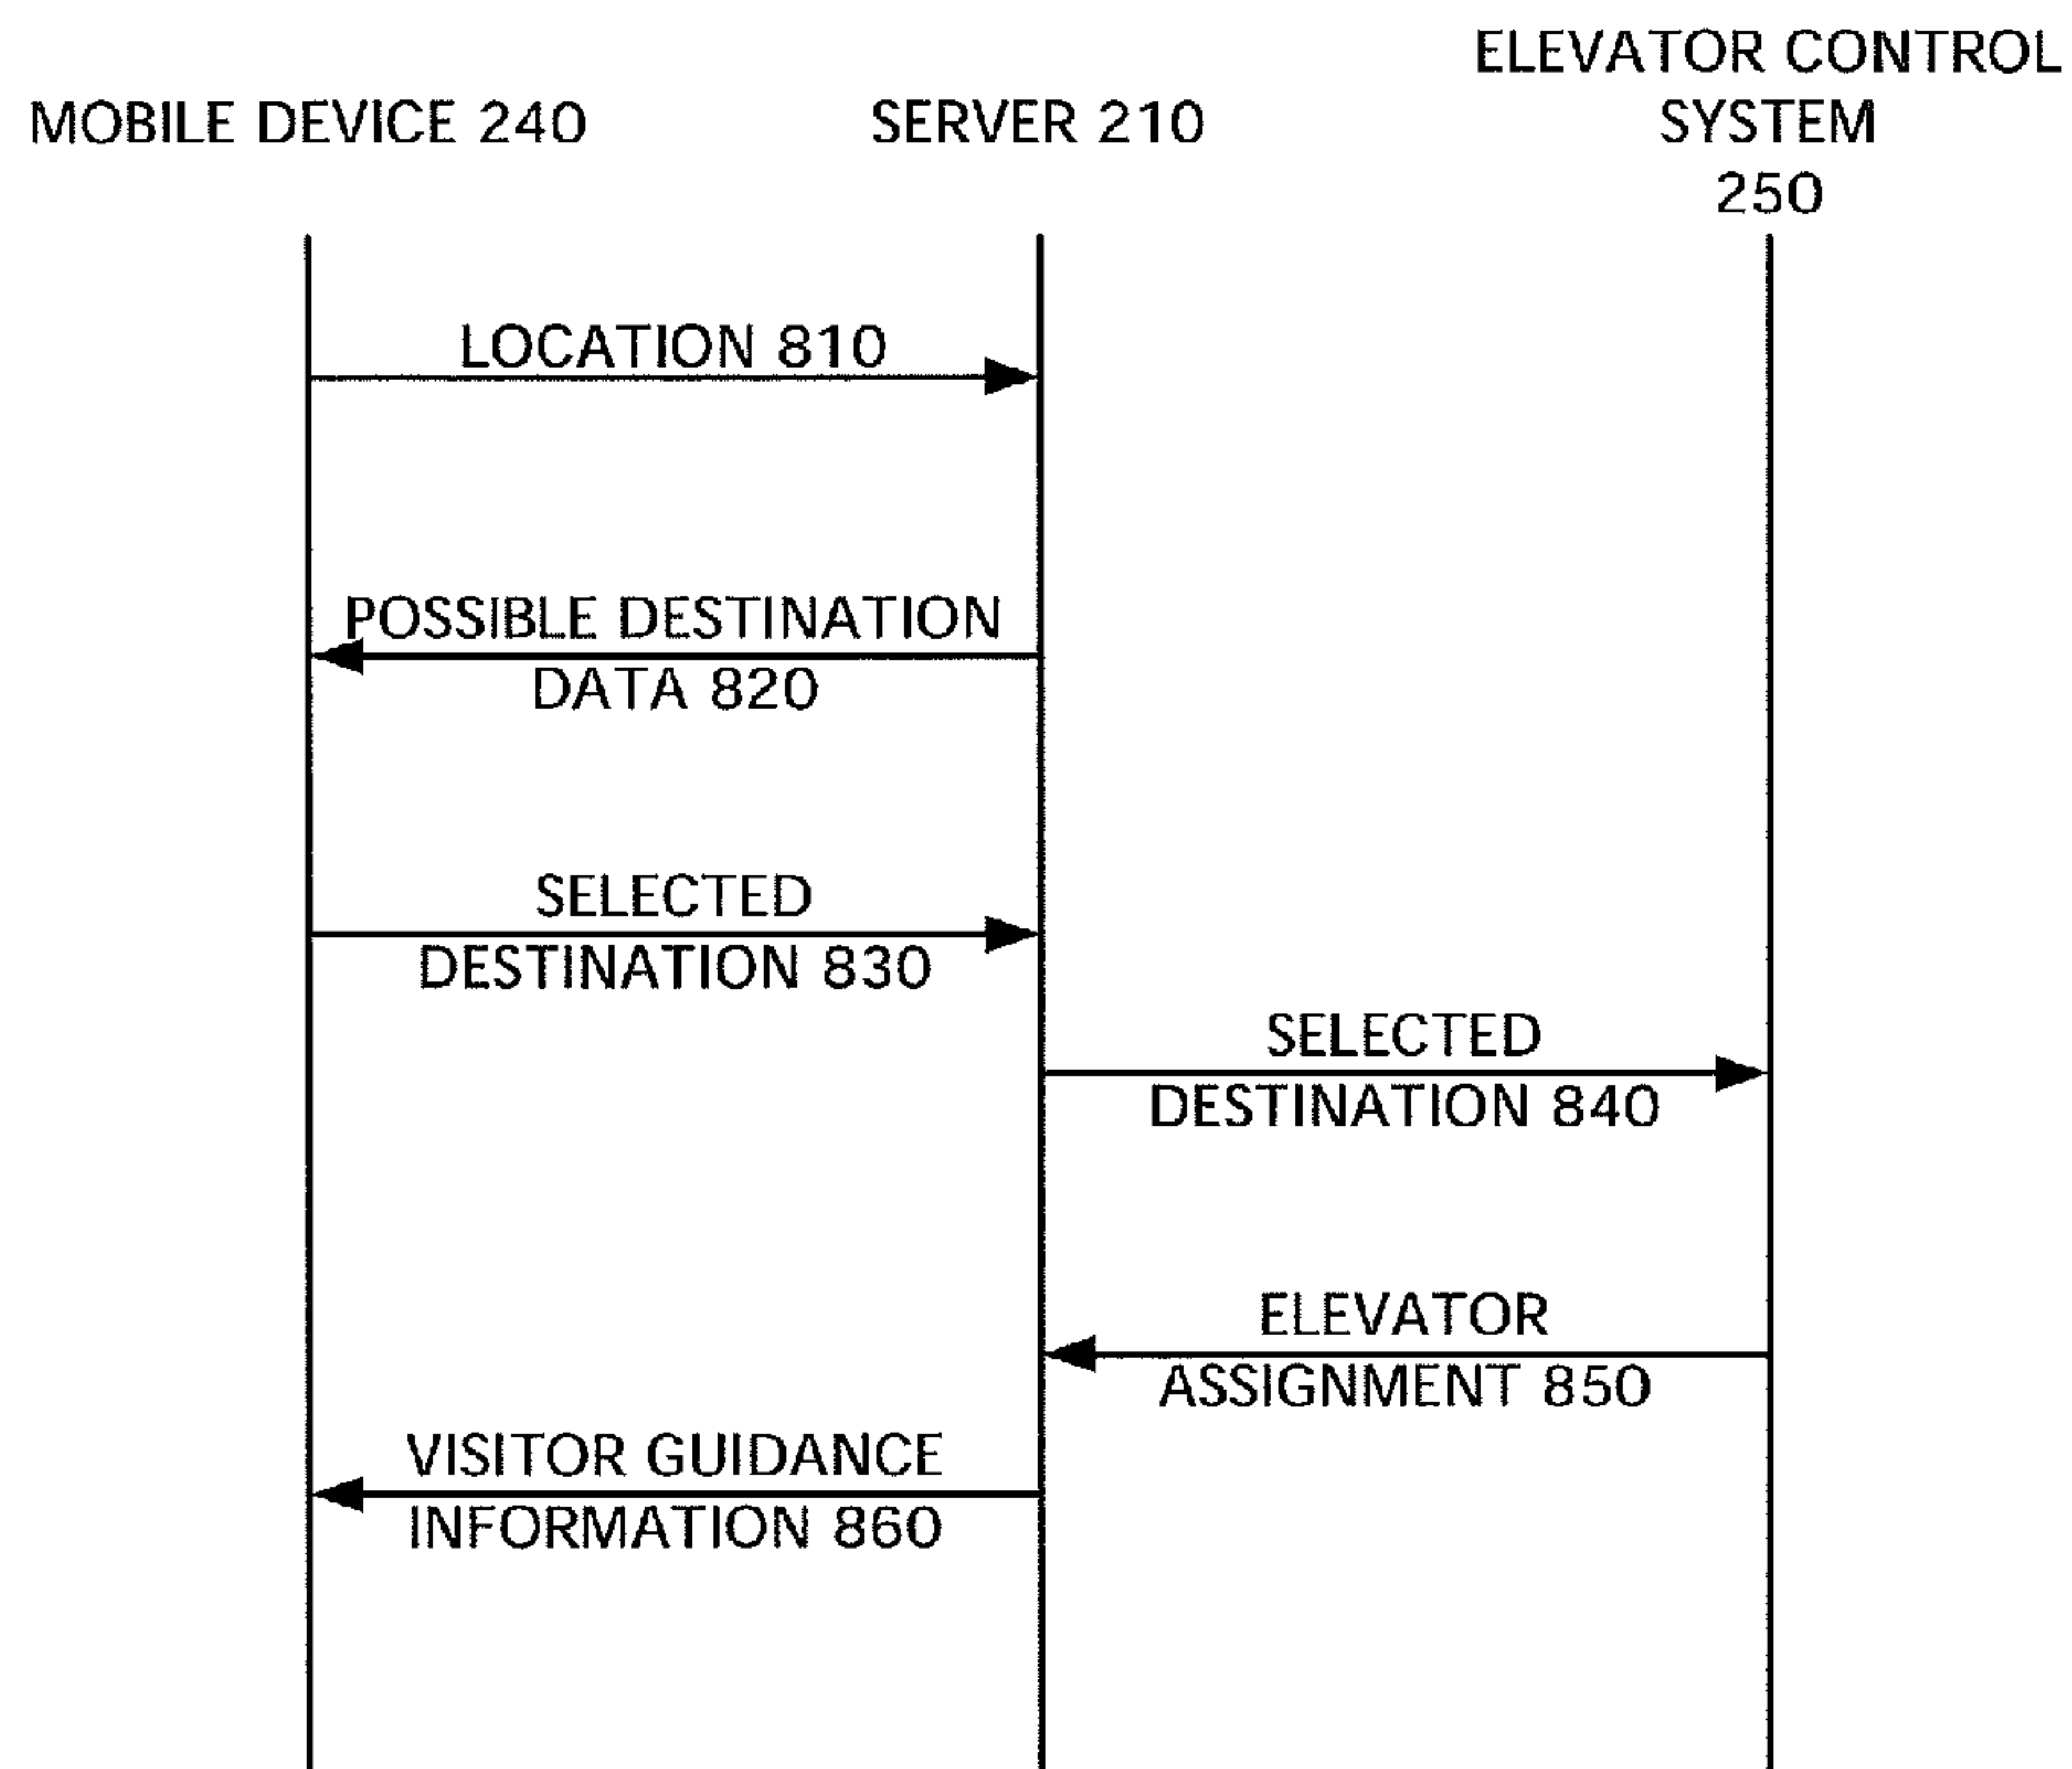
MOBILE DEVICE 240

SERVER 210

ELEVATOR CONTROL SYSTEM 250

LOCATION 810

POSSIBLE DESTINATION DATA 820

SELECTED DESTINATION 830

SELECTED DESTINATION 840

ELEVATOR ASSIGNMENT 850

VISITOR GUIDANCE INFORMATION 860